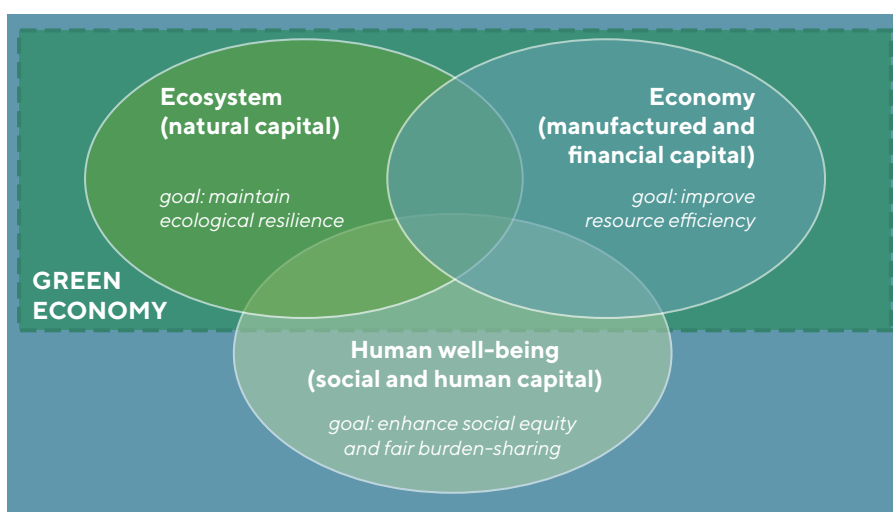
Ecosystem (natural capital)

goal: maintain ecological resilience

Economy (manufactured and financial capital)

goal: improve resource efficiency

GREEN ECONOMY

Human well-being (social and human capital)

goal: enhance social equity and fair burden-sharing